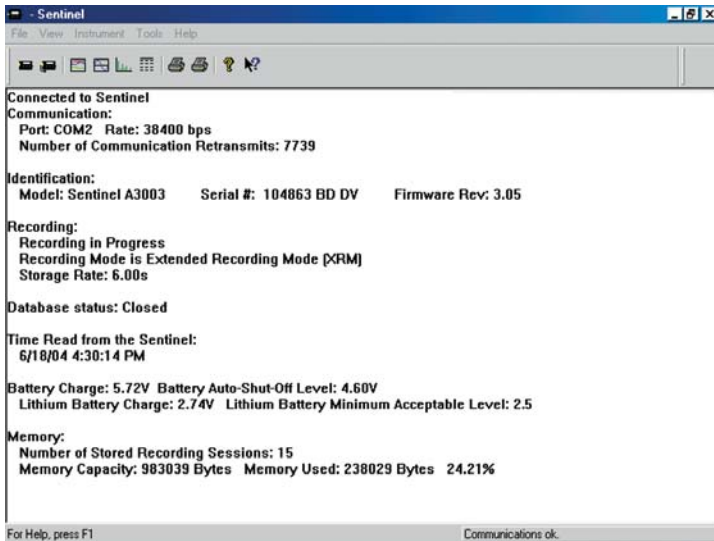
- Sentinel

File View Instrument Tools Help

Connected to Sentinel
Communication:
Port: COM2 Rate: 38400 bps
Number of Communication Retransmits: 7739

Identification:
Model: Sentinel A3003 Serial #: 104863 BD DV Firmware Rev: 3.05

Recording:
Recording in Progress
Recording Mode is Extended Recording Mode (XRM)
Storage Rate: 6.00s

Database status: Closed

Time Read from the Sentinel:
6/18/04 4:30:14 PM

Battery Charge: 5.72V Battery Auto-Shut-Off Level: 4.60V
Lithium Battery Charge: 2.74V Lithium Battery Minimum Acceptable Level: 2.5

Memory:
Number of Stored Recording Sessions: 15
Memory Capacity: 983039 Bytes Memory Used: 238029 Bytes 24.21%

For Help, press F1

Communications ok.